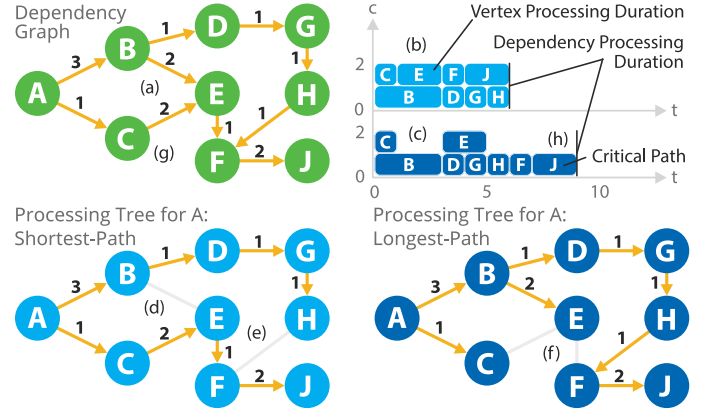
Dependency Graph

A 3 B 1 D 1 G
1 2 1
(a) E H
C 2 1 1
(g) F 2 J

c
Vertex Processing Duration
(b)
Dependency Processing Duration
2
C E F J
0
B D G H
t
2
C (c) E (h)
B D G H F J Critical Path
0 5 10 t

Processing Tree for A: Shortest-Path

A 3 B 1 D 1 G
1 (d) 1
E (e) H
C 2 1
F 2 J

Processing Tree for A: Longest-Path

A 3 B 1 D 1 G
1 2 1
E H
C (f) 1
F 2 J